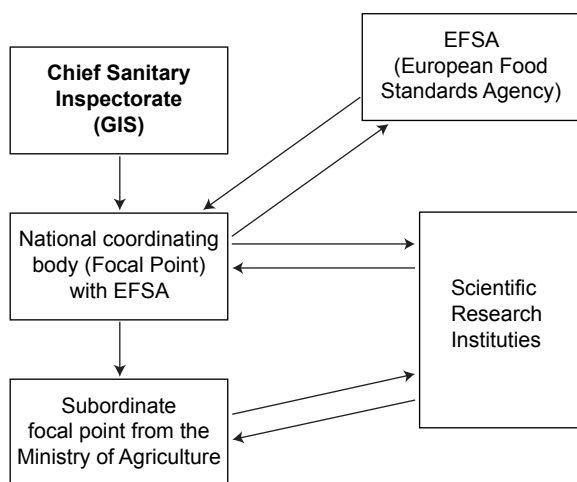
Chief Sanitary Inspectorate (GIS)

EFSA (European Food Standards Agency)

National coordinating body (Focal Point) with EFSA

Scientific Research Instituties

Subordinate focal point from the Ministry of Agriculture